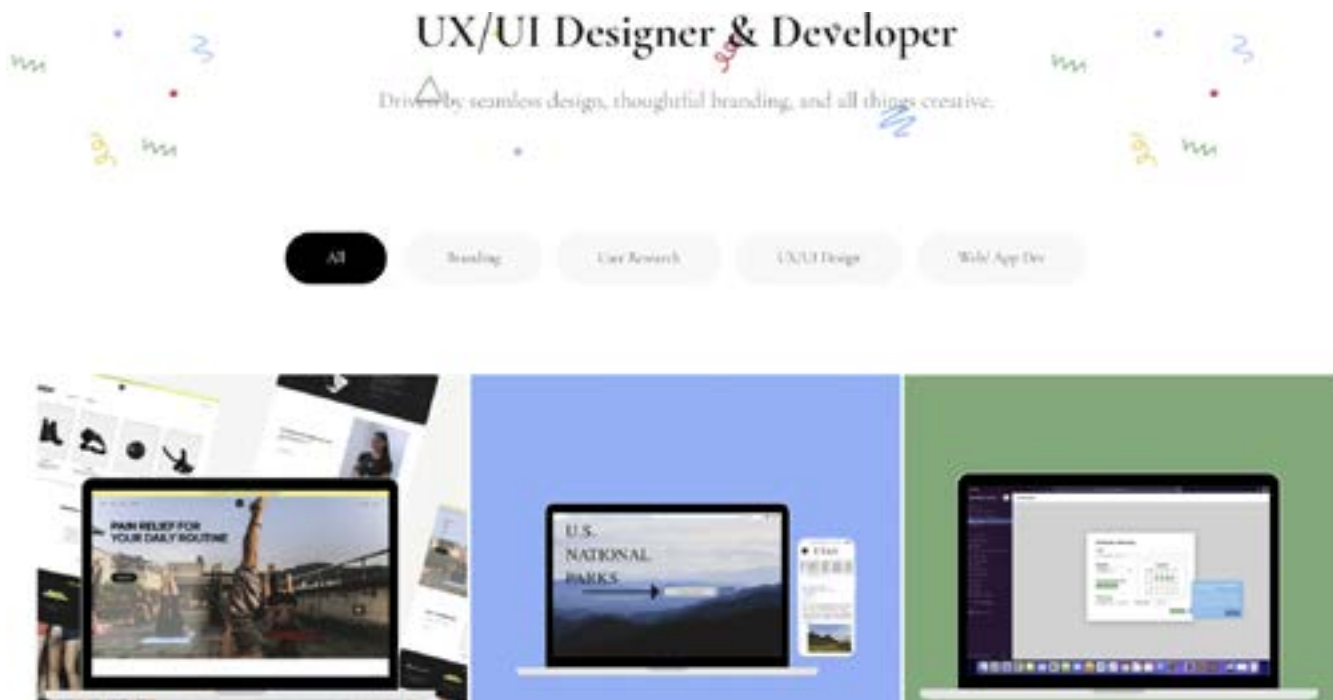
UX/UI Designer & Developer

Driven by seamless design, thoughtful branding, and all things creative.

All

Branding

User Research

UX/UI Design

Web/ App Dev

PAIN RELIEF FOR YOUR DAILY ROUTINE

U.S. NATIONAL PARKS